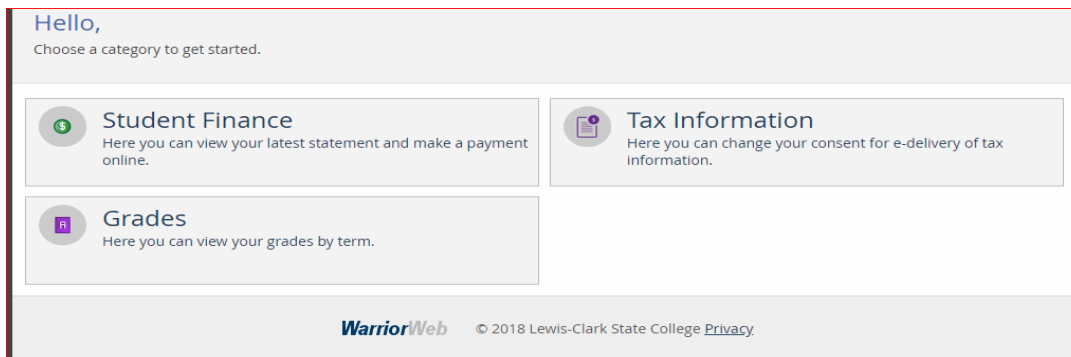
Hello,
Choose a category to get started.

Student Finance
Here you can view your latest statement and make a payment online.

Tax Information
Here you can change your consent for e-delivery of tax information.

Grades
Here you can view your grades by term.

WarriorWeb © 2018 Lewis-Clark State College Privacy